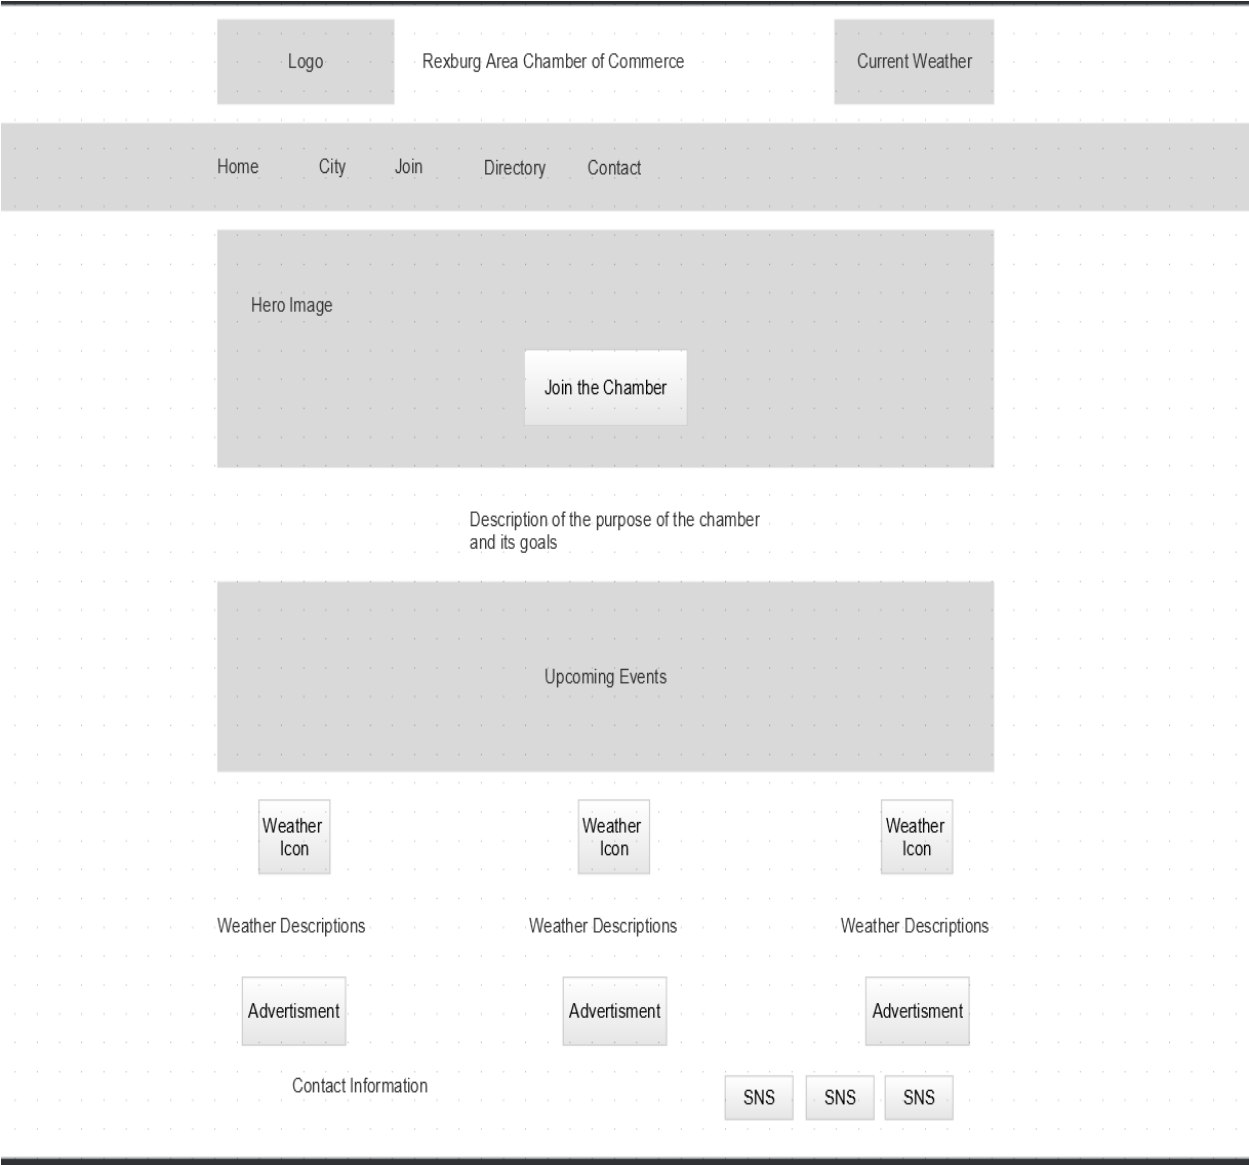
Logo

Rexburg Area Chamber of Commerce

Current Weather

Home City Join Directory Contact

Hero Image

Join the Chamber

Description of the purpose of the chamber and its goals

Upcoming Events

Weather Icon

Weather Icon

Weather Icon

Weather Descriptions

Weather Descriptions

Weather Descriptions

Advertisment

Advertisment

Advertisment

Contact Information

SNS SNS SNS